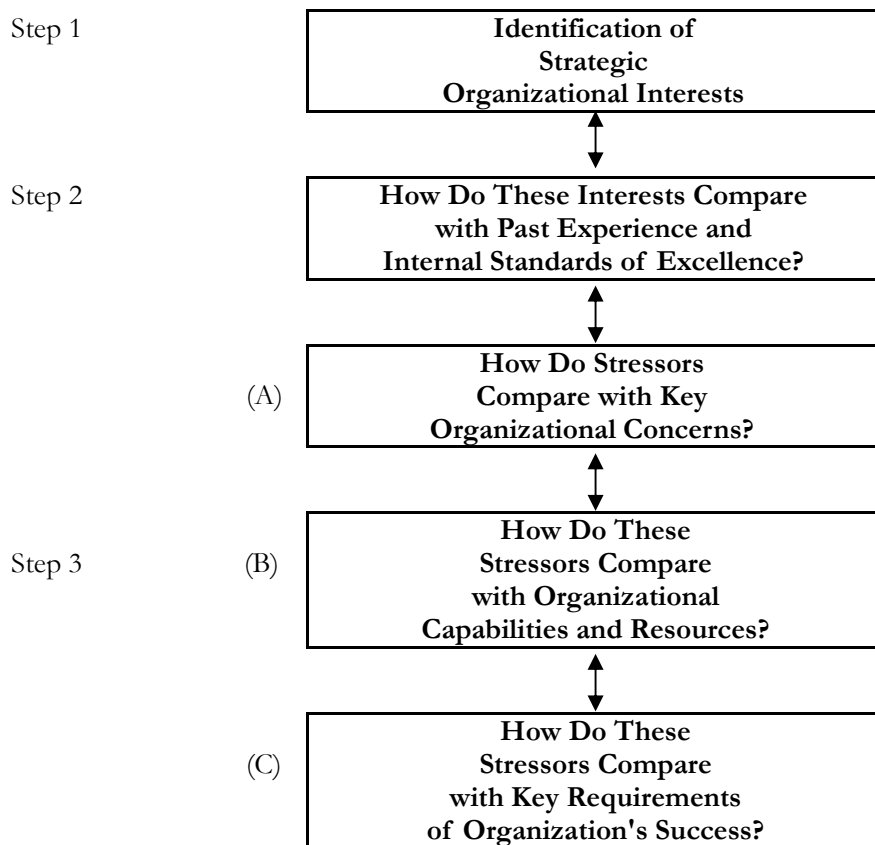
Step 1

Identification of Strategic Organizational Interests

Step 2

How Do These Interests Compare with Past Experience and Internal Standards of Excellence?

(A)

How Do Stressors Compare with Key Organizational Concerns?

Step 3

(B)

How Do These Stressors Compare with Organizational Capabilities and Resources?

(C)

How Do These Stressors Compare with Key Requirements of Organization's Success?